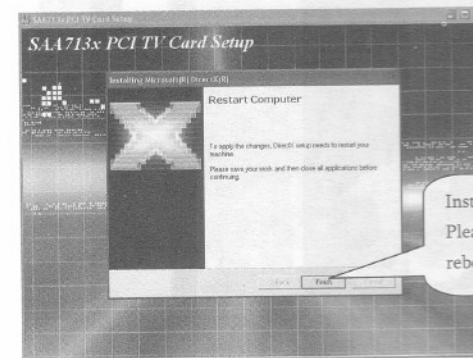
SAA713x PCI TV Card Setup

SAA713x PCI TV Card Setup

Installing Microsoft(R) DirectX(R)

Restart Computer

To apply the changes, DirectX setup needs to restart your machine.

Please save your work and then close all applications before continuing.

< Back Finish Cancel

Inst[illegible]
Plea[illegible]
rebo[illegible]